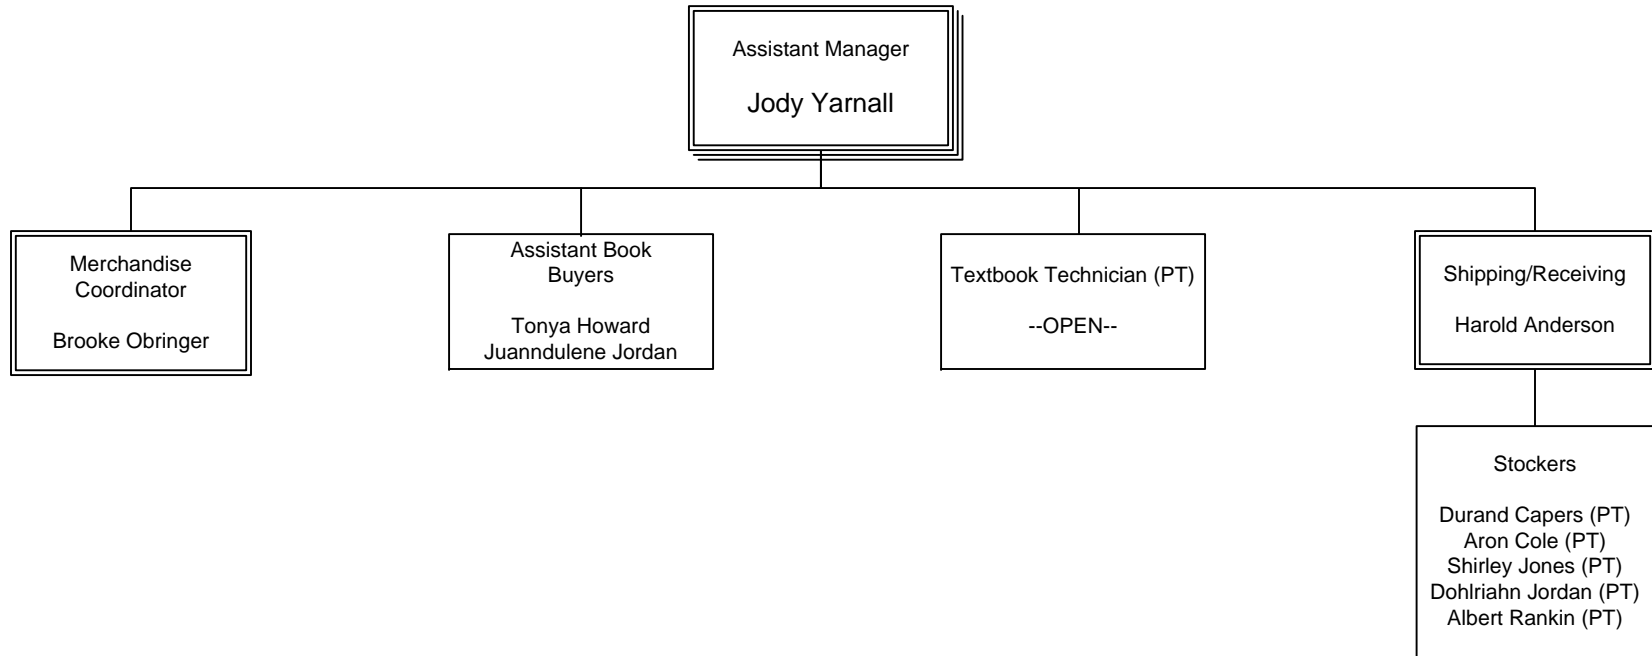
Assistant Manager

Jody Yarnall

Merchandise Coordinator

Brooke Obringer

Assistant Book Buyers

Tonya Howard
Juanndulene Jordan

Textbook Technician (PT)

--OPEN--

Shipping/Receiving

Harold Anderson

Stockers

Durand Capers (PT)
Aron Cole (PT)
Shirley Jones (PT)
Dohlriahn Jordan (PT)
Albert Rankin (PT)